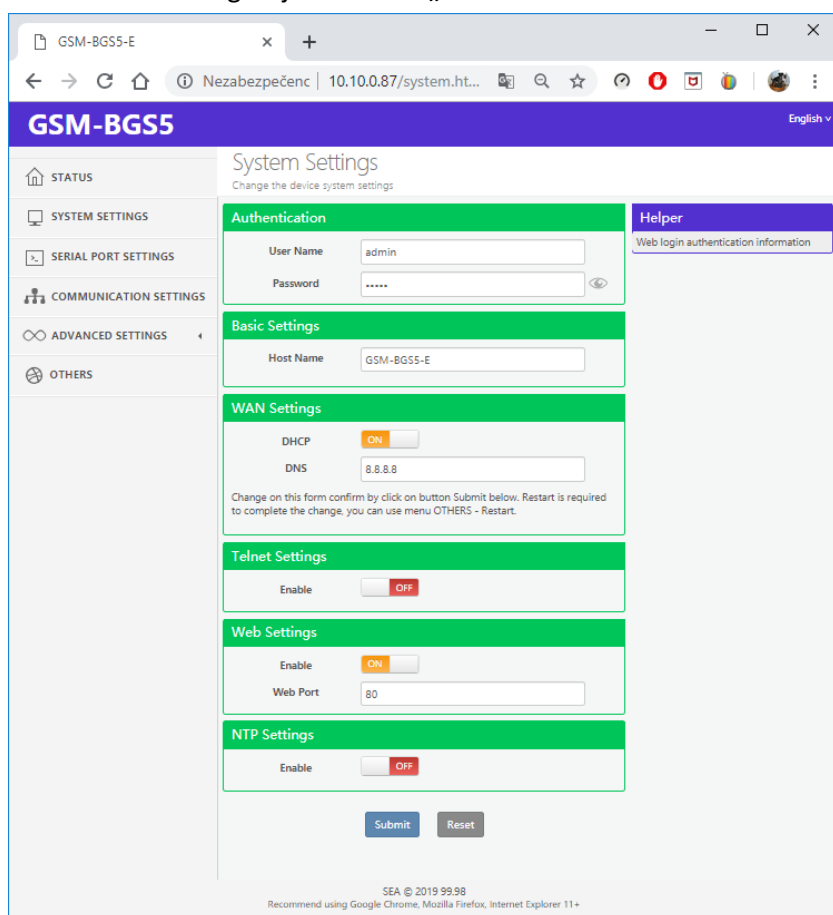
GSM-BGS5-E

Nezabezpečenc | 10.10.0.87/system.ht...

GSM-BGS5

English

STATUS
SYSTEM SETTINGS
SERIAL PORT SETTINGS
COMMUNICATION SETTINGS
ADVANCED SETTINGS
OTHERS

System Settings
Change the device system settings

Authentication
User Name admin
Password •••••

Helper
Web login authentication information

Basic Settings
Host Name GSM-BGS5-E

WAN Settings
DHCP ON
DNS 8.8.8.8
Change on this form confirm by click on button Submit below. Restart is required to complete the change, you can use menu OTHERS - Restart.

Telnet Settings
Enable OFF

Web Settings
Enable ON
Web Port 80

NTP Settings
Enable OFF

Submit Reset

SEA © 2019 99.98
Recommend using Google Chrome, Mozilla Firefox, Internet Explorer 11+